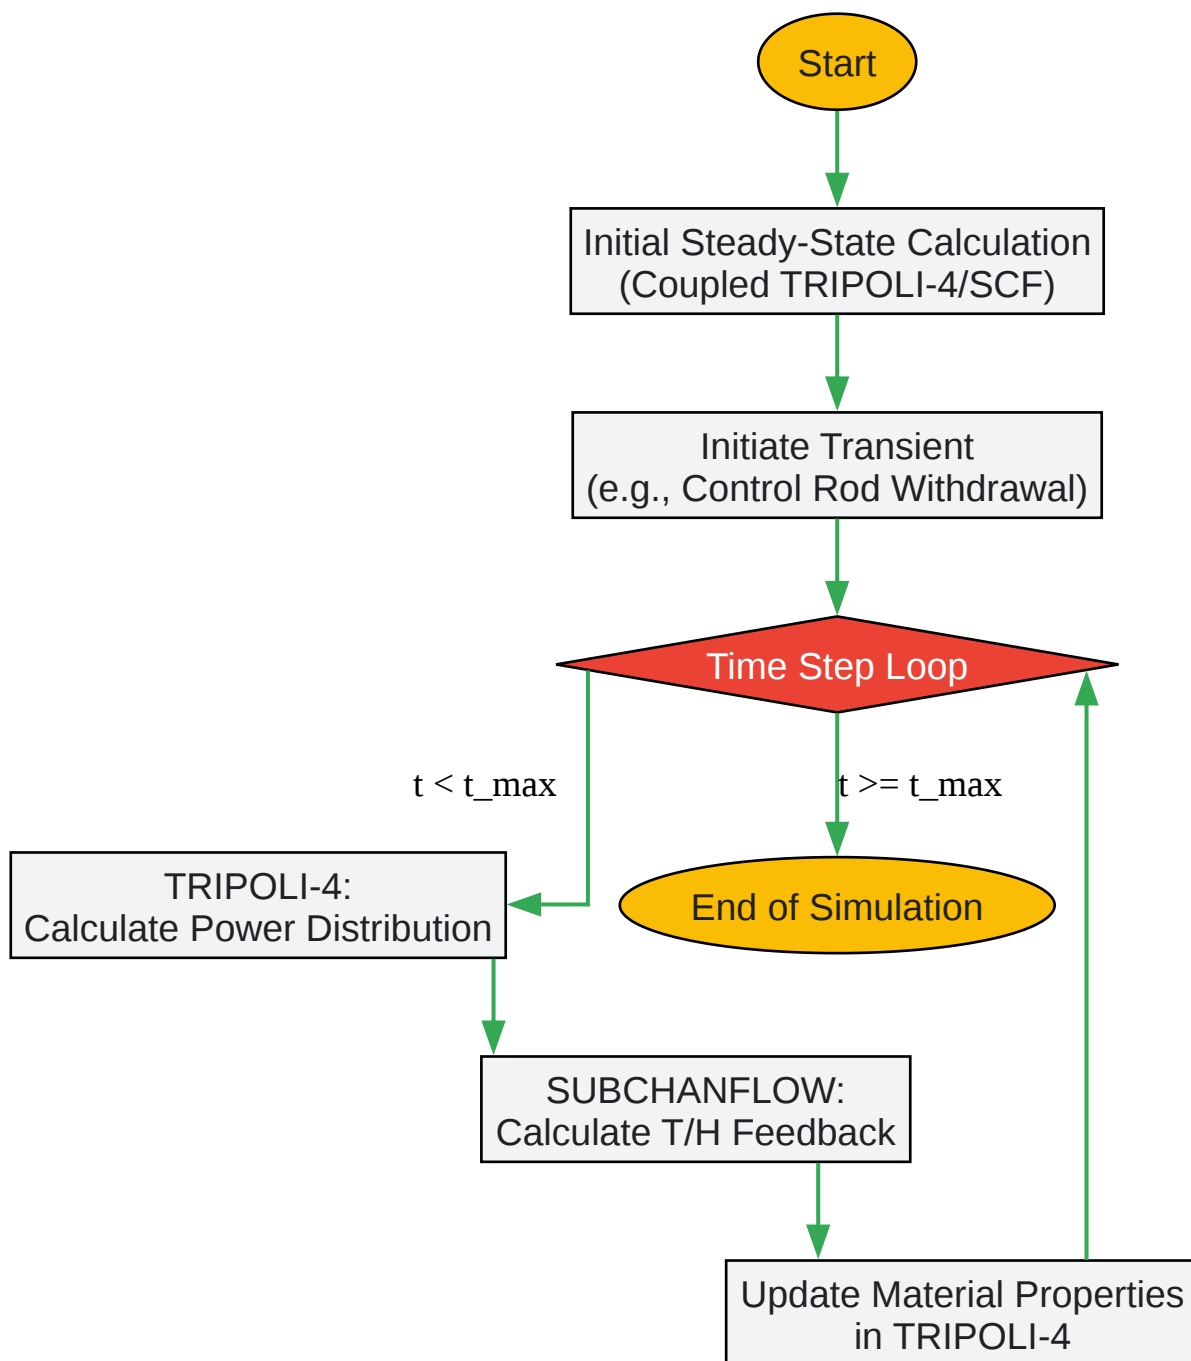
Start

Initial Steady-State Calculation
(Coupled TRIPOLI-4/SCF)

Initiate Transient
(e.g., Control Rod Withdrawal)

Time Step Loop

t < t_max

t >= t_max

TRIPOLI-4:
Calculate Power Distribution

End of Simulation

SUBCHANFLOW:
Calculate T/H Feedback

Update Material Properties
in TRIPOLI-4